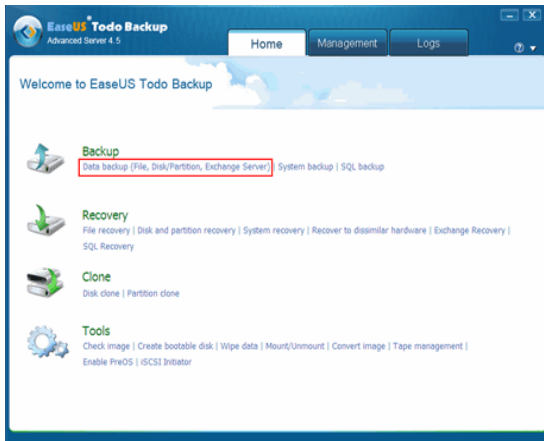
EaseUS Todo Backup
Advanced Server 4.5

Home | Management | Logs

Welcome to EaseUS Todo Backup

Backup
Data backup (File, Disk/Partition, Exchange Server) | System backup | SQL backup

Recovery
File recovery | Disk and partition recovery | System recovery | Recover to dissimilar hardware | Exchange Recovery | SQL Recovery

Clone
Disk clone | Partition clone

Tools
Check image | Create bootable disk | Wipe data | Mount/Unmount | Convert image | Tape management | Enable PreOS | iSCSI Initiator